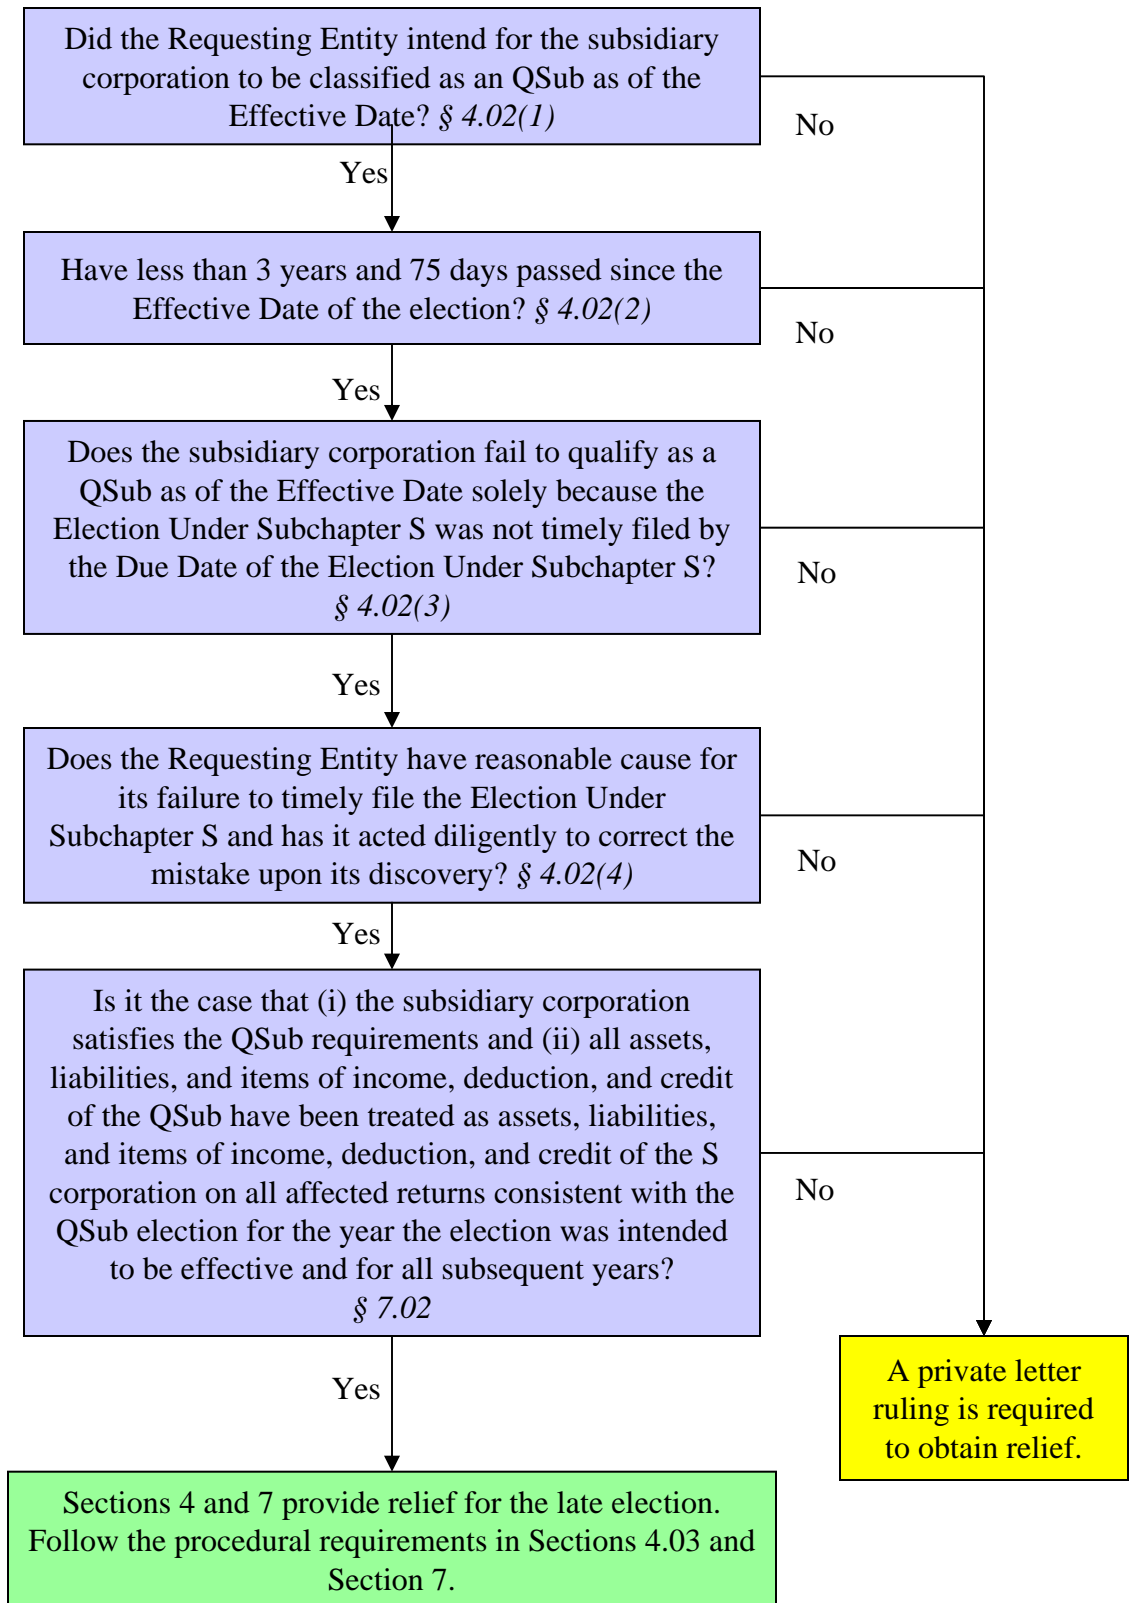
Did the Requesting Entity intend for the subsidiary corporation to be classified as an QSub as of the Effective Date? *§ 4.02(1)*

No

Yes

Have less than 3 years and 75 days passed since the Effective Date of the election? *§ 4.02(2)*

No

Yes

Does the subsidiary corporation fail to qualify as a QSub as of the Effective Date solely because the Election Under Subchapter S was not timely filed by the Due Date of the Election Under Subchapter S? *§ 4.02(3)*

No

Yes

Does the Requesting Entity have reasonable cause for its failure to timely file the Election Under Subchapter S and has it acted diligently to correct the mistake upon its discovery? *§ 4.02(4)*

No

Yes

Is it the case that (i) the subsidiary corporation satisfies the QSub requirements and (ii) all assets, liabilities, and items of income, deduction, and credit of the QSub have been treated as assets, liabilities, and items of income, deduction, and credit of the S corporation on all affected returns consistent with the QSub election for the year the election was intended to be effective and for all subsequent years? *§ 7.02*

No

Yes

A private letter ruling is required to obtain relief.

Sections 4 and 7 provide relief for the late election. Follow the procedural requirements in Sections 4.03 and Section 7.